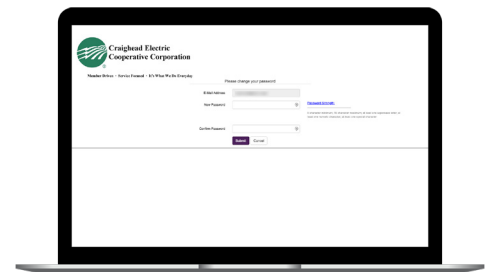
Craighead Electric Cooperative Corporation

Member Driven • Service Focused • It's What We Do Everyday

Please change your password

E-Mail Address

New Password

Password Strength:

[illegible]

Confirm Password

Submit Cancel